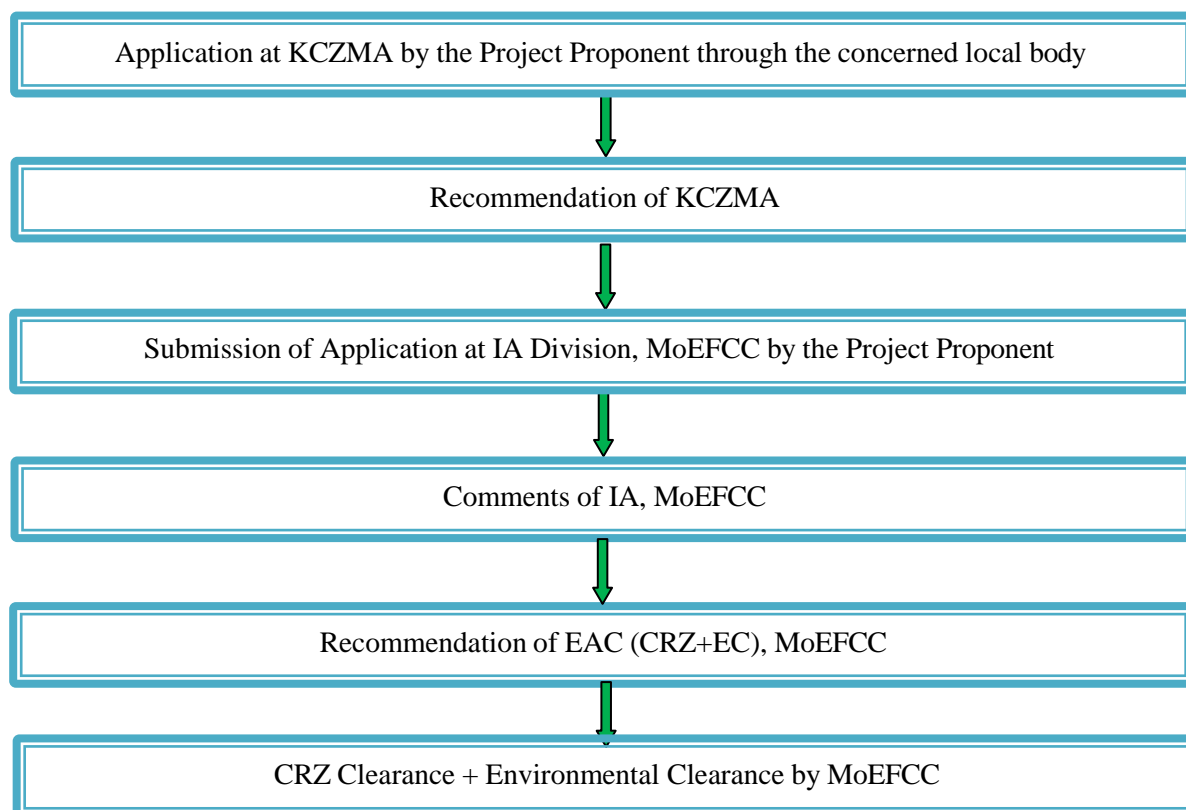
Application at KCZMA by the Project Proponent through the concerned local body

Recommendation of KCZMA

Submission of Application at IA Division, MoEFCC by the Project Proponent

Comments of IA, MoEFCC

Recommendation of EAC (CRZ+EC), MoEFCC

CRZ Clearance + Environmental Clearance by MoEFCC